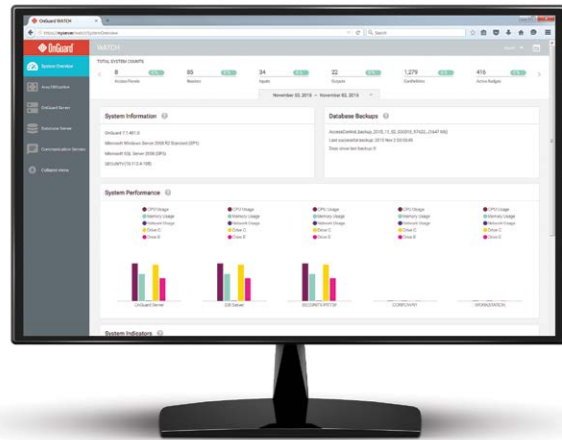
OnGuard WATCH

OnGuard

WATCH

System Overview

Area/Utilization

OnGuard Servers

Database Server

Communication Servers

Collapse menu

TOTAL SYSTEM COUNTS

8
Access Panels

65
Readers

34
Inputs

22
Outputs

1,279
Cardholders

416
Active Badges

November 02, 2015 – November 02, 2015

System Information

OnGuard 7.1.461.0

Microsoft Windows Server 2008 R2 Standard (SP1)

Microsoft SQL Server 2008 (SP3)

Database Backups

System Performance

CPU Usage
Memory Usage
Network Usage
Drive C
Drive D

CPU Usage
Memory Usage
Network Usage
Drive C
Drive D

CPU Usage
Memory Usage
Network Usage
Drive C
Drive D

CPU Usage
Memory Usage
Network Usage
Drive C
Drive D

CPU Usage
Memory Usage
Network Usage
Drive C
Drive D

OnGuard Server

DB Server

COMPANY

WORKSTATION

System Indicators